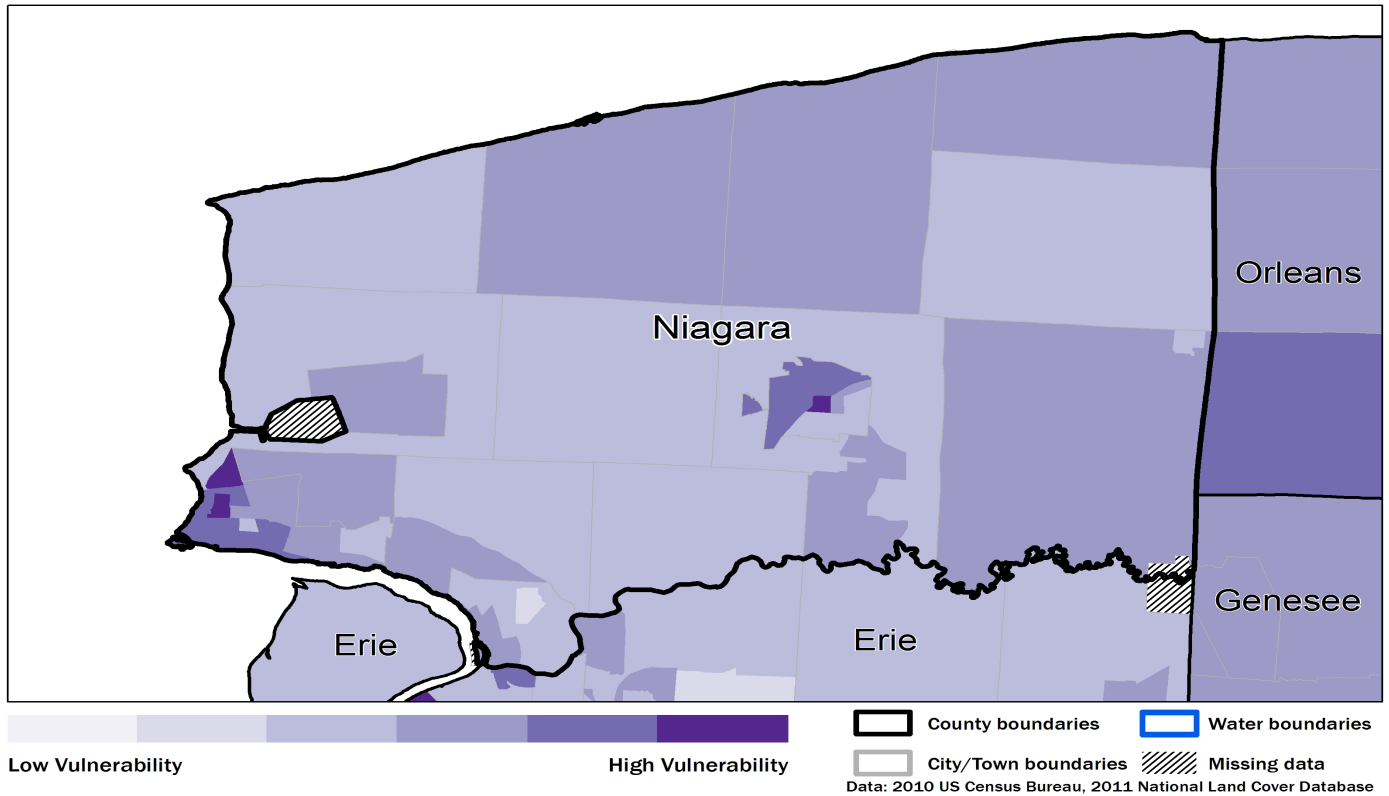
Orleans

Niagara

Genesee

Erie

Erie

Low Vulnerability

High Vulnerability

County boundaries

Water boundaries

City/Town boundaries

Missing data

Data: 2010 US Census Bureau, 2011 National Land Cover Database